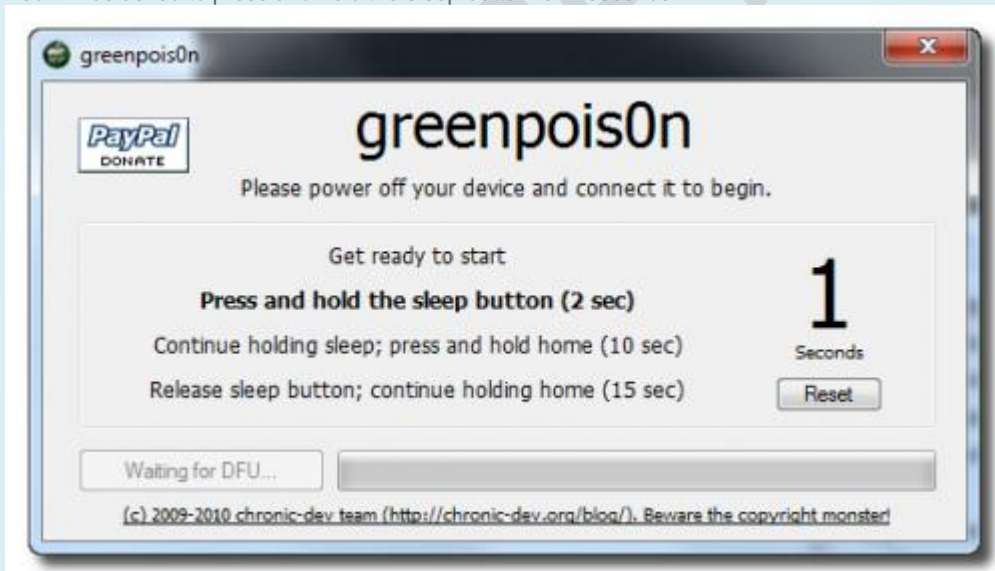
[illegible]

greenpois0n

PayPal DONATE

greenpois0n

Please power off your device and connect it to begin.

Get ready to start

Press and hold the sleep button (2 sec)

Continue holding sleep; press and hold home (10 sec)

Release sleep button; continue holding home (15 sec)

1

Seconds

Reset

Waiting for DFU...

(c) 2009-2010 chronic-dev team (http://chronic-dev.org/blog/). Beware the copyright monster!